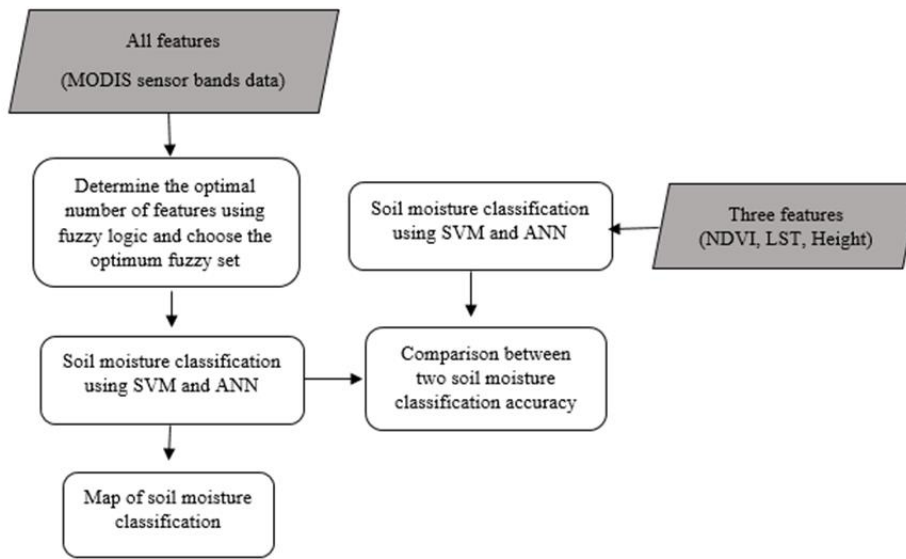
All features
(MODIS sensor bands data)

Determine the optimal number of features using fuzzy logic and choose the optimum fuzzy set

Soil moisture classification using SVM and ANN

Three features
(NDVI, LST, Height)

Soil moisture classification using SVM and ANN

Comparison between two soil moisture classification accuracy

Map of soil moisture classification